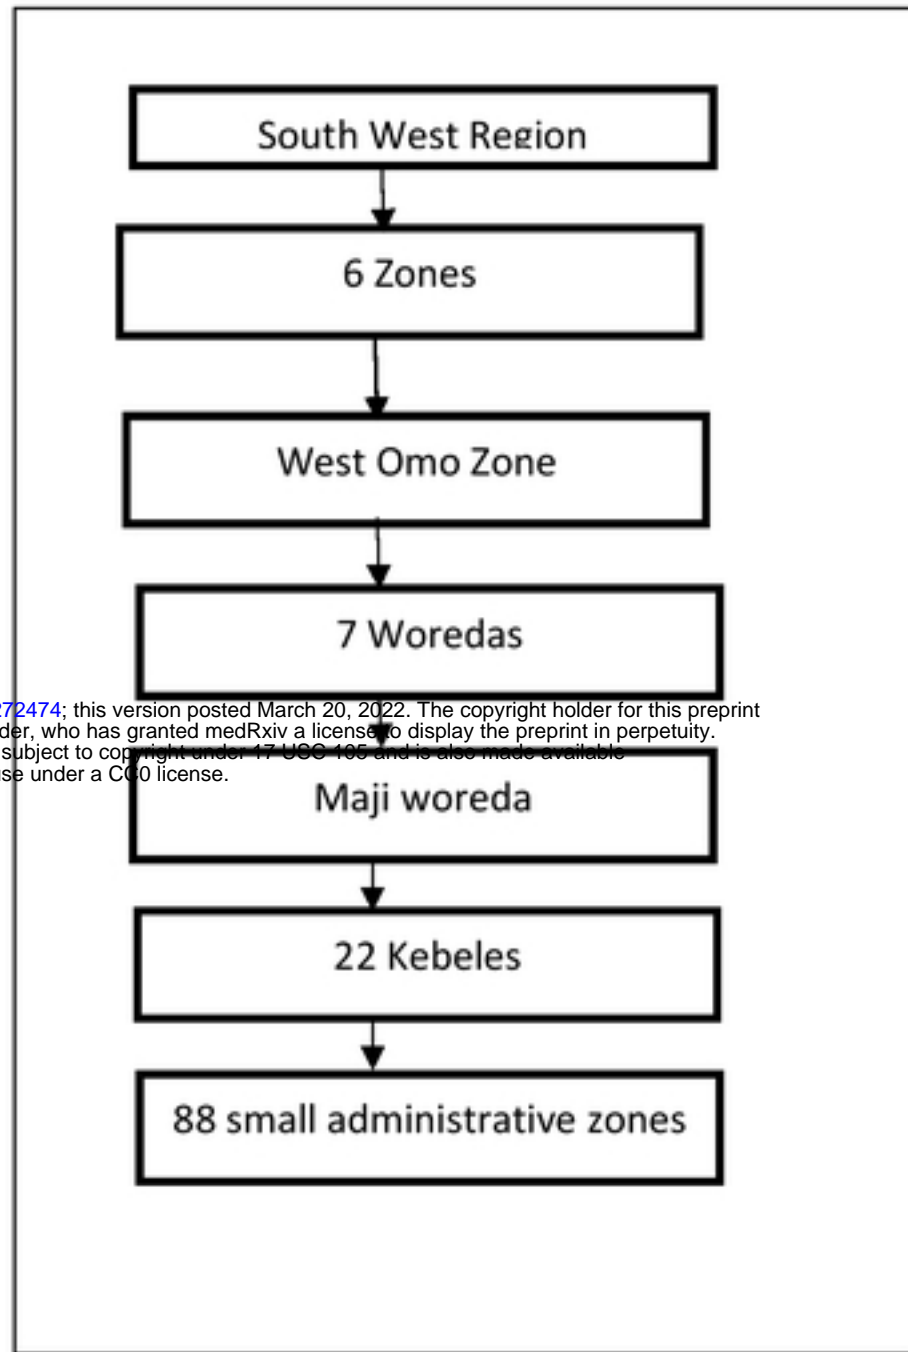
South West Region

6 Zones

West Omo Zone

7 Woredas

72474; this version posted March 20, 2022. The copyright holder for this preprint der, who has granted medRxiv a license to display the preprint in perpetuity. subject to copyright under 17 USC 105 and is also made available se under a CC0 license.

Maji woreda

22 Kebeles

88 small administrative zones